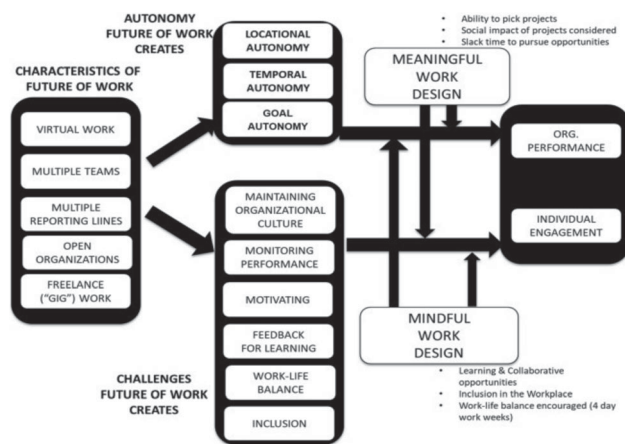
AUTONOMY FUTURE OF WORK CREATES

LOCATIONAL AUTONOMY

TEMPORAL AUTONOMY

GOAL AUTONOMY

- Ability to pick projects
- Social impact of projects considered
- Slack time to pursue opportunities

MEANINGFUL WORK DESIGN

CHARACTERISTICS OF FUTURE OF WORK

VIRTUAL WORK

MULTIPLE TEAMS

MULTIPLE REPORTING LIINES

OPEN ORGANIZATIONS

FREELANCE ("GIG") WORK

ORG. PERFORMANCE

INDIVIDUAL ENGAGEMENT

MAINTAINING ORGANIZATIONAL CULTURE

MONITORING PERFORMANCE

MOTIVATING

FEEDBACK FOR LEARNING

WORK-LIFE BALANCE

INCLUSION

MINDFUL WORK DESIGN

CHALLENGES FUTURE OF WORK CREATES

- Learning & Collaborative opportunities
- Inclusion in the Workplace
- Work-life balance encouraged (4 day work weeks)